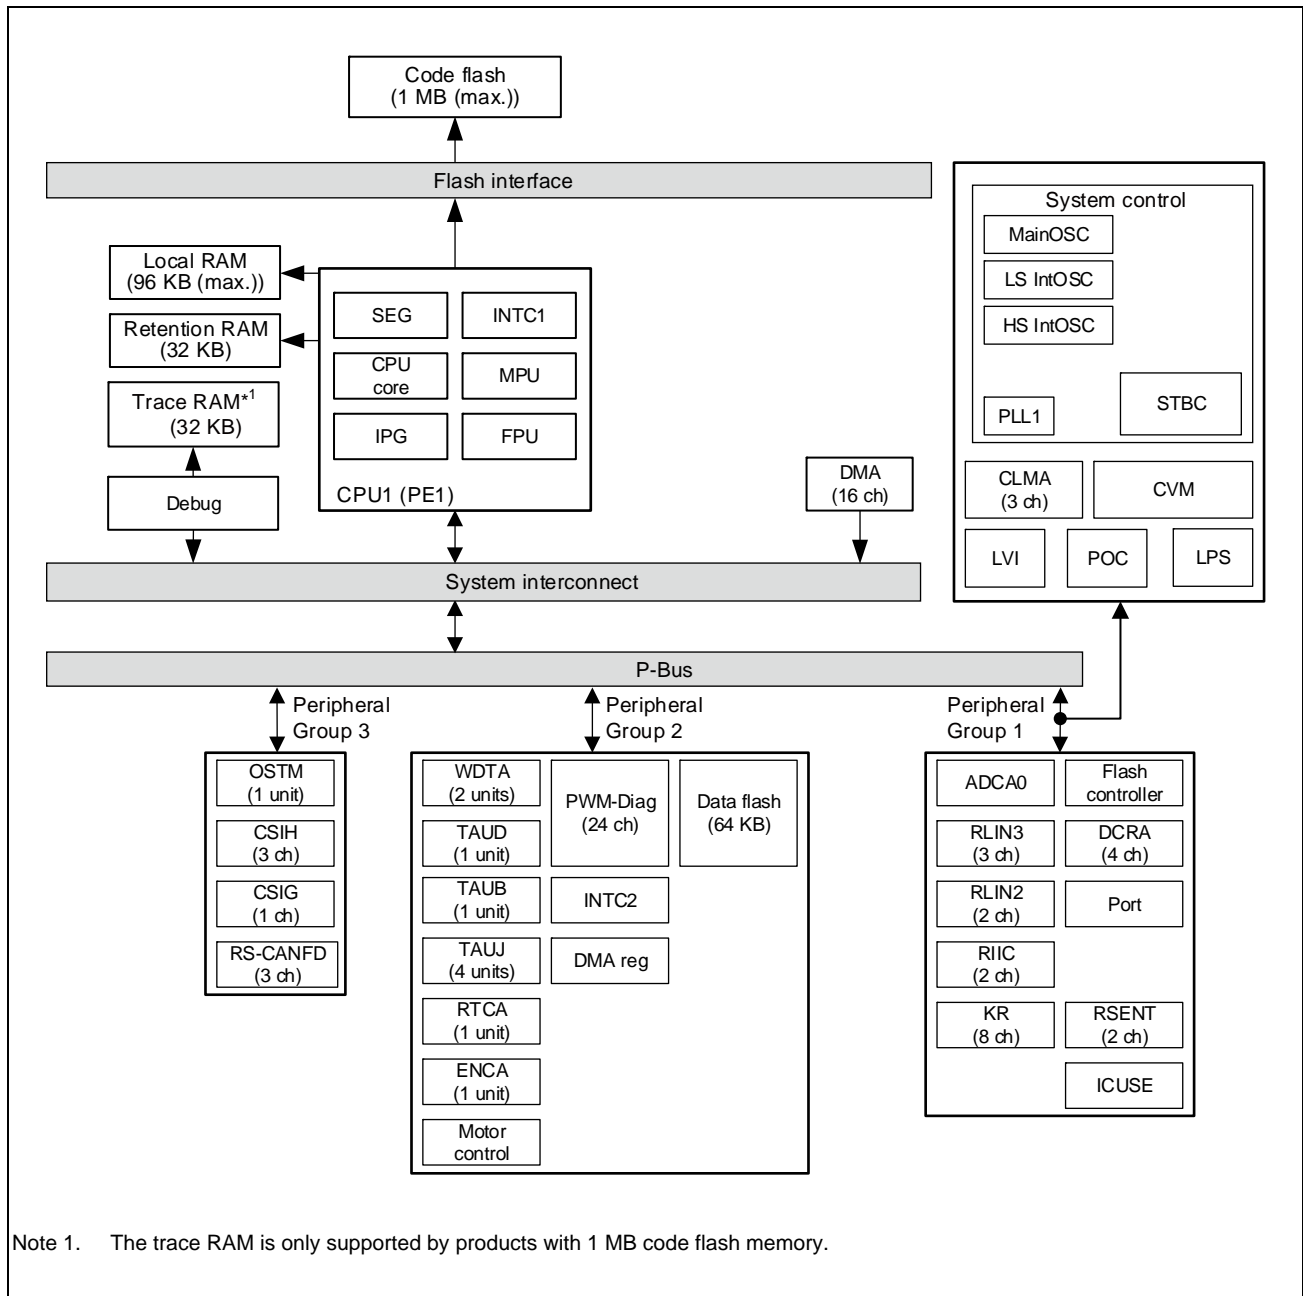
Code flash
(1 MB (max.))

Flash interface

Local RAM
(96 KB (max.))

Retention RAM
(32 KB)

Trace RAM$^{*1}$
(32 KB)

Debug

SEG
INTC1
CPU core
MPU
IPG
FPU
CPU1 (PE1)

DMA
(16 ch)

System control
MainOSC
LS IntOSC
HS IntOSC
PLL1
STBC
CLMA
(3 ch)
CVM
LVI
POC
LPS

System interconnect

P-Bus

Peripheral
Group 3

Peripheral
Group 2

Peripheral
Group 1

OSTM
(1 unit)
CSIH
(3 ch)
CSIG
(1 ch)
RS-CANFD
(3 ch)

WDTA
(2 units)
TAUD
(1 unit)
TAUB
(1 unit)
TAUJ
(4 units)
RTCA
(1 unit)
ENCA
(1 unit)
Motor
control
PWM-Diag
(24 ch)
INTC2
DMA reg
Data flash
(64 KB)

ADCA0
Flash
controller
RLIN3
(3 ch)
DCRA
(4 ch)
RLIN2
(2 ch)
Port
RIIC
(2 ch)
KR
(8 ch)
RSENT
(2 ch)
ICUSE

Note 1. The trace RAM is only supported by products with 1 MB code flash memory.